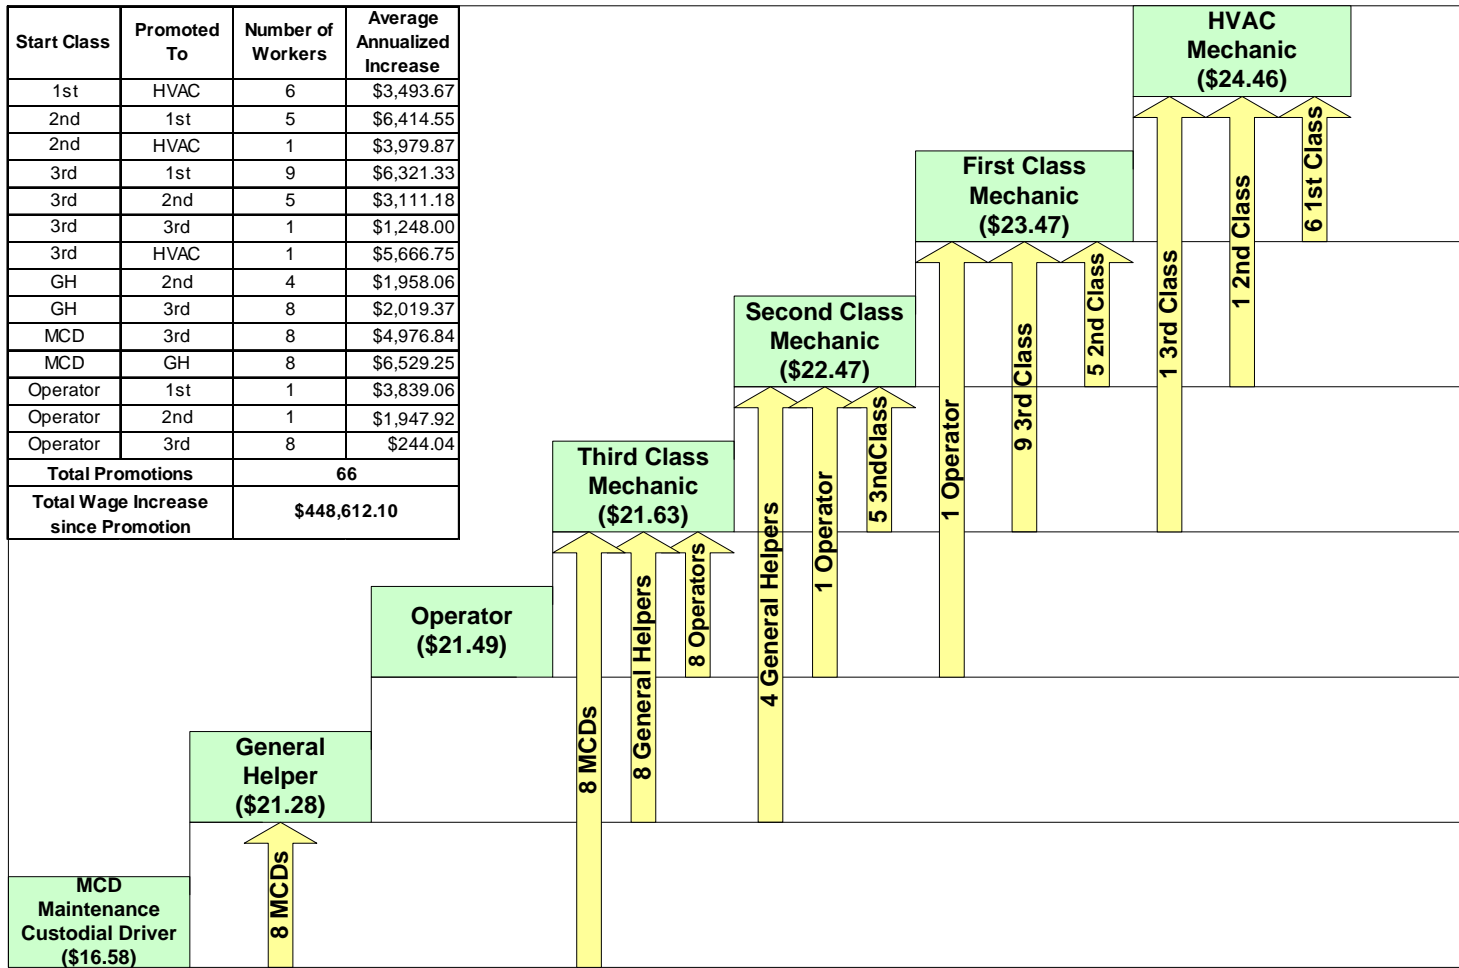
| Start Class | Promoted To | Number of Workers | Average Annualized Increase |
|---|---|---|---|
| 1st | HVAC | 6 | \$3,493.67 |
| 2nd | 1st | 5 | \$6,414.55 |
| 2nd | HVAC | 1 | \$3,979.87 |
| 3rd | 1st | 9 | \$6,321.33 |
| 3rd | 2nd | 5 | \$3,111.18 |
| 3rd | 3rd | 1 | \$1,248.00 |
| 3rd | HVAC | 1 | \$5,666.75 |
| GH | 2nd | 4 | \$1,958.06 |
| GH | 3rd | 8 | \$2,019.37 |
| MCD | 3rd | 8 | \$4,976.84 |
| MCD | GH | 8 | \$6,529.25 |
| Operator | 1st | 1 | \$3,839.06 |
| Operator | 2nd | 1 | \$1,947.92 |
| Operator | 3rd | 8 | \$244.04 |
| Total Promotions | | 66 | |
| Total Wage Increase since Promotion | | \$448,612.10 | |

HVAC Mechanic (\$24.46)

First Class Mechanic (\$23.47)

Second Class Mechanic (\$22.47)

Third Class Mechanic (\$21.63)

Operator (\$21.49)

General Helper (\$21.28)

MCD Maintenance Custodial Driver (\$16.58)

8 MCDs

8 MCDs

8 General Helpers

8 Operators

4 General Helpers

1 Operator

5 3ndClass

1 Operator

9 3rd Class

5 2nd Class

1 3rd Class

1 2nd Class

6 1st Class